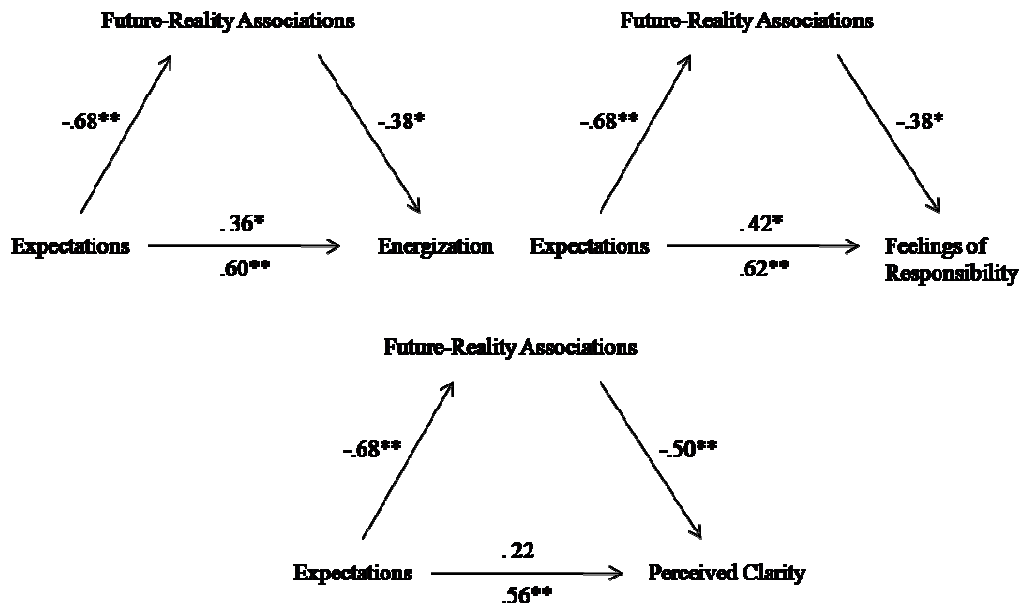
Future-Reality Associations

-.68**

-.38*

Expectations

. 36*

.60**

Energization

Future-Reality Associations

-.68**

-.38*

Expectations

. 42*

.62**

Feelings of Responsibility

Future-Reality Associations

-.68**

-.50**

Expectations

. 22

.56**

Perceived Clarity